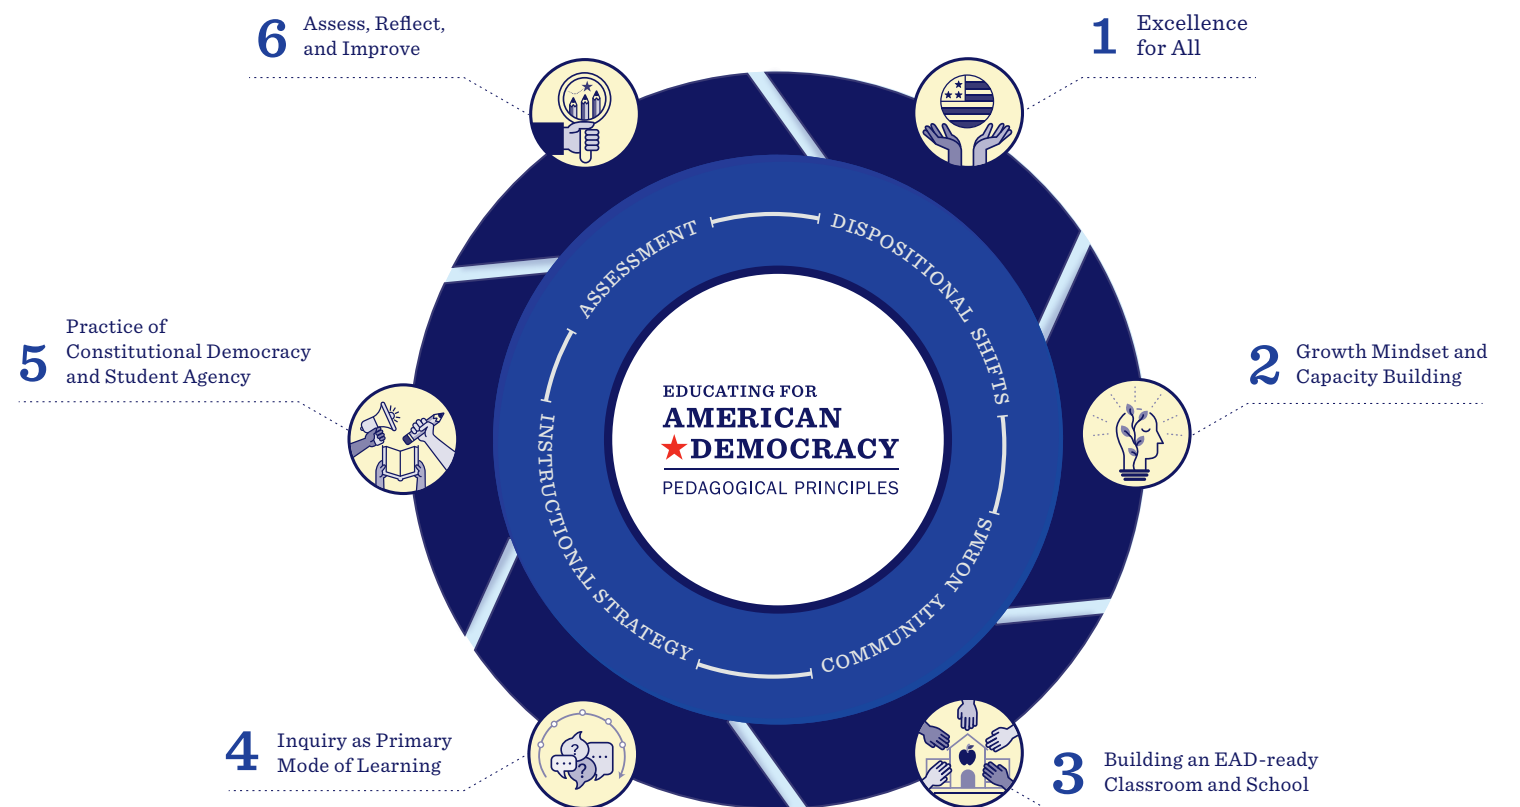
6 Assess, Reflect, and Improve

1 Excellence for All

5 Practice of Constitutional Democracy and Student Agency

2 Growth Mindset and Capacity Building

4 Inquiry as Primary Mode of Learning

3 Building an EAD-ready Classroom and School

ASSESSMENT

DISPOSITIONAL SHIFTS

COMMUNITY NORMS

INSTRUCTIONAL STRATEGY

EDUCATING FOR AMERICAN ★DEMOCRACY

PEDAGOGICAL PRINCIPLES